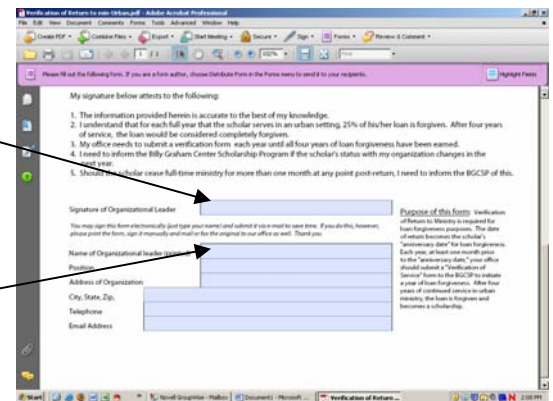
Verification of Return-to-min-Urban.pdf - Adobe Acrobat Professional
File Edit View Document Comments Forms Tools Advanced Window Help
Create PDF · Combine Files · Export · Start Meeting · Secure · Sign · Forms · Review & Comment ·
Please fill out the following form. If you are a form author, choose Distribute Form in the Forms menu to send it to your recipients.
Highlight Fields

My signature below attests to the following:

1. The information provided herein is accurate to the best of my knowledge.
2. I understand that for each full year that the scholar serves in an urban setting, 25% of his/her loan is forgiven. After four years of service, the loan would be considered completely forgiven.
3. My office needs to submit a verification form each year until all four years of loan forgiveness have been earned.
4. I need to inform the Billy Graham Center Scholarship Program if the scholar's status with my organization changes in the next year.
5. Should the scholar cease full-time ministry for more than one month at any point post-return, I need to inform the BGCSP of this.

Signature of Organizational Leader

You may sign this form electronically (just type your name) and submit it via e-mail to save time. If you do this, however, please print the form, sign it manually and mail or fax the original to our office as well. Thank you.

Name of Organizational leader (print)
Position
Address of Organization
City, State, Zip,
Telephone
Email Address

Purpose of this form: Verification of Return to Ministry is required for loan forgiveness purposes. The date of return becomes the scholar's "anniversary date" for loan forgiveness. Each year, at least one month prior to the "anniversary date," your office should submit a "Verification of Service" form to the BGCSP to initiate a year of loan forgiveness. After four years of continued service in urban ministry, the loan is forgiven and becomes a scholarship.

Start | Novell GroupWise - Mailbox | [Document] - Microsoft ... | Verification of Return ... | 2:08 PM